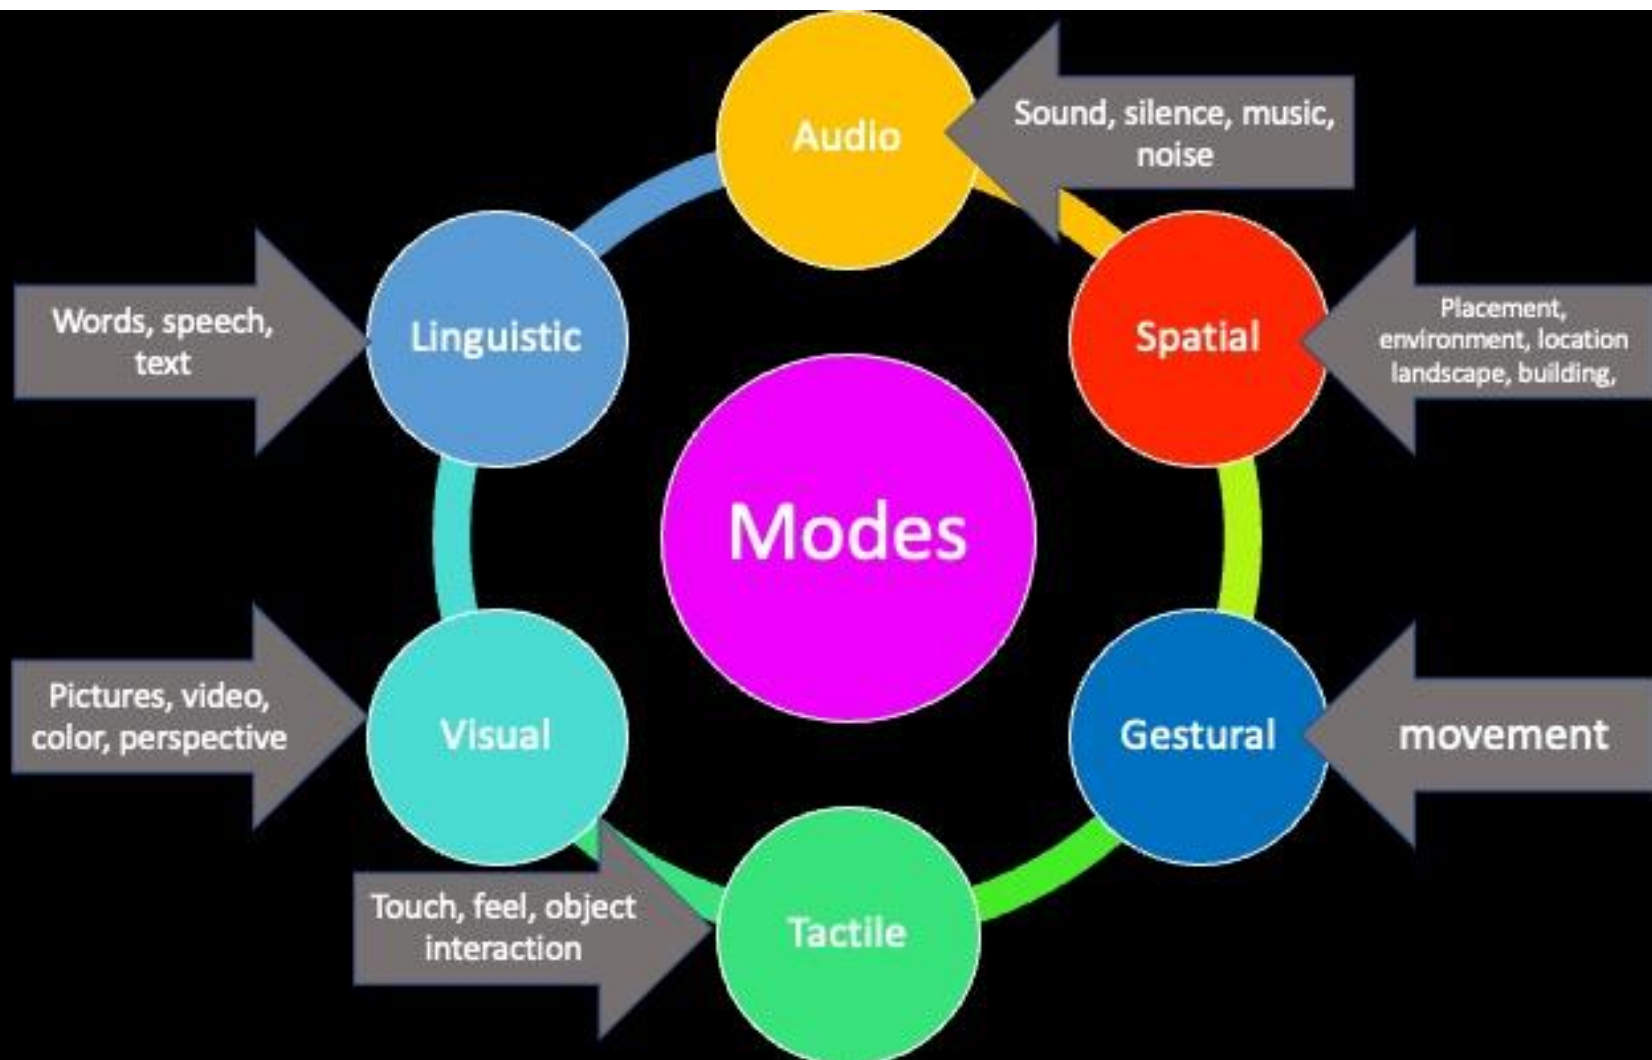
Audio

Sound, silence, music, noise

Linguistic

Words, speech, text

Spatial

Placement, environment, location landscape, building,

Modes

Visual

Pictures, video, color, perspective

Gestural

movement

Tactile

Touch, feel, object interaction